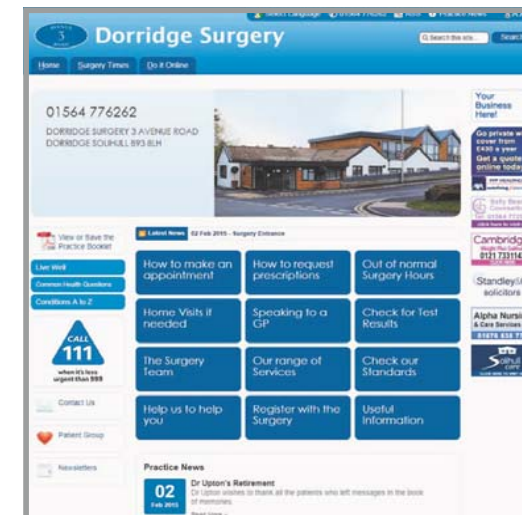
3 Avenue Road

Dorridge Surgery

Select Language | Practice Photos | Alert | Practice News

Search this site... | Search

Home | Surgery Times | Do it Online

01564 776262

DORRIDGE SURGERY 3 AVENUE ROAD DORRIDGE SOLIHULL B93 8LH

Your Business Here!

Go private w cover from £430 a year Get a quote online toda

Cambridge 0121 733114

Standley solicitors

Alpha Nursi & Care Services 01675 430

Solihull care

View or Save the Practice Booklet

Live Well

Common Health Questions

Conditions A to Z

CALL 111 when it's less urgent than 999

Contact Us

Patient Group

Newsletters

Latest News 02 Feb 2015 - Surgery Entrance

How to make an appointment

How to request prescriptions

Out of normal Surgery Hours

Home Visits if needed

Speaking to a GP

Check for Test Results

The Surgery Team

Our range of Services

Check our Standards

Help us to help you

Register with the Surgery

Useful Information

Practice News

02 Feb 2015

Dr Upton's Retirement

Dr Upton wishes to thank all the patients who left messages in the book of memories.

Read More »